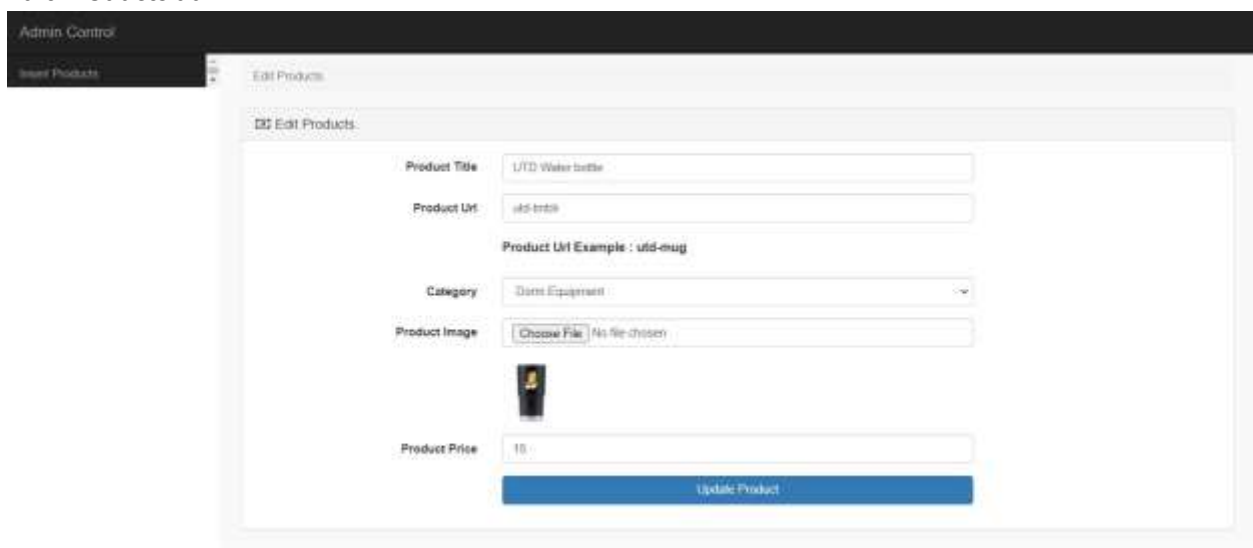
Admin Control

Insert Products

Edit Products

Edit Products

Product Title
UTD Water bottle

Product Url
utd-bttl

Product Url Example : utd-mug

Category
Dorm Equipment

Product Image
Choose File No file chosen

Product Price
15

Update Product